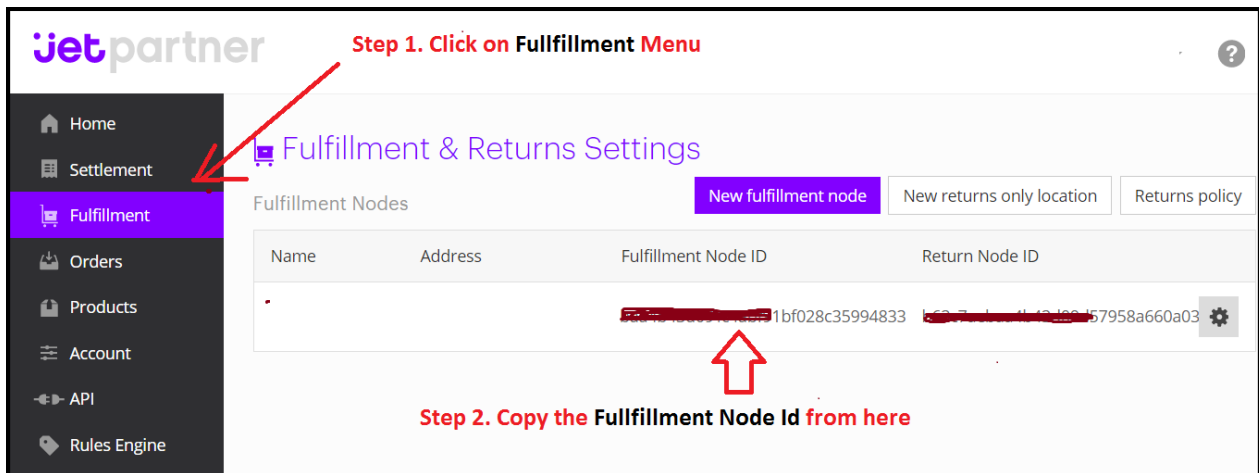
jetpartner

Step 1. Click on Fullfillment Menu

Home
Settlement
Fulfillment
Orders
Products
Account
API
Rules Engine

Fulfillment & Returns Settings

Fulfillment Nodes

New fulfillment node | New returns only location | Returns policy

| Name | Address | Fulfillment Node ID | Return Node ID |
|---|---|---|---|
| | | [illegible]1bf028c35994833 | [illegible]57958a660a03 |

Step 2. Copy the Fullfillment Node Id from here